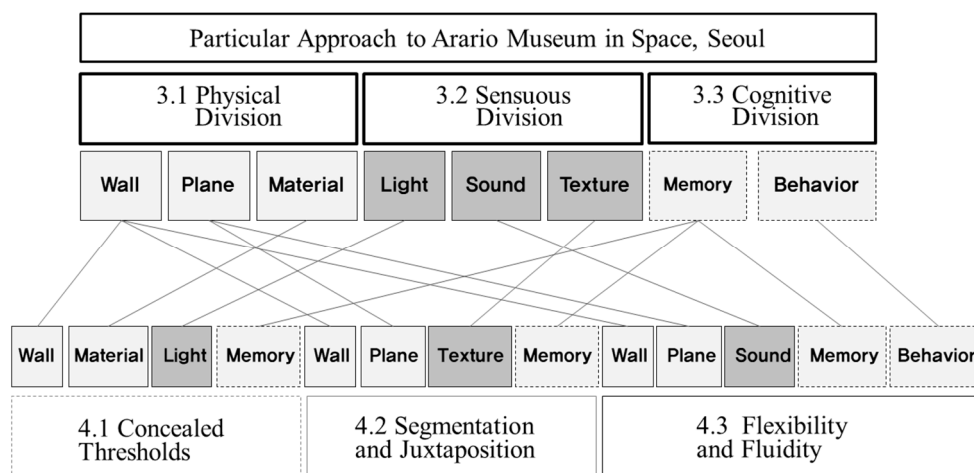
Particular Approach to Arario Museum in Space, Seoul

3.1 Physical Division

3.2 Sensuous Division

3.3 Cognitive Division

Wall

Plane

Material

Light

Sound

Texture

Memory

Behavior

Wall

Material

Light

Memory

Wall

Plane

Texture

Memory

Wall

Plane

Sound

Memory

Behavior

4.1 Concealed Thresholds

4.2 Segmentation and Juxtaposition

4.3 Flexibility and Fluidity